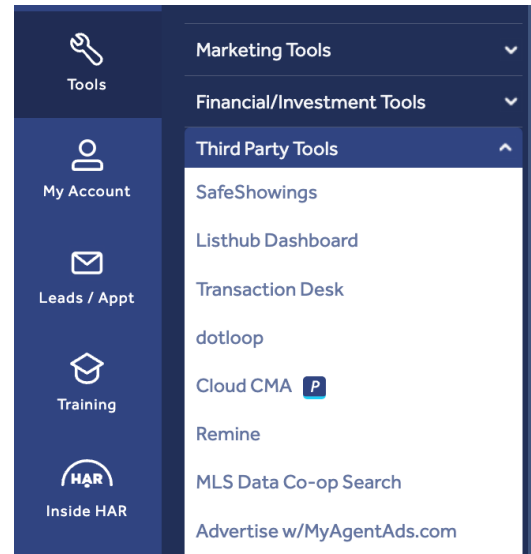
Tools

My Account

Leads / Appt

Training

HAR

Inside HAR

Marketing Tools

Financial/Investment Tools

Third Party Tools

SafeShowings

Listhub Dashboard

Transaction Desk

dotloop

Cloud CMA P

Remine

MLS Data Co-op Search

Advertise w/MyAgentAds.com